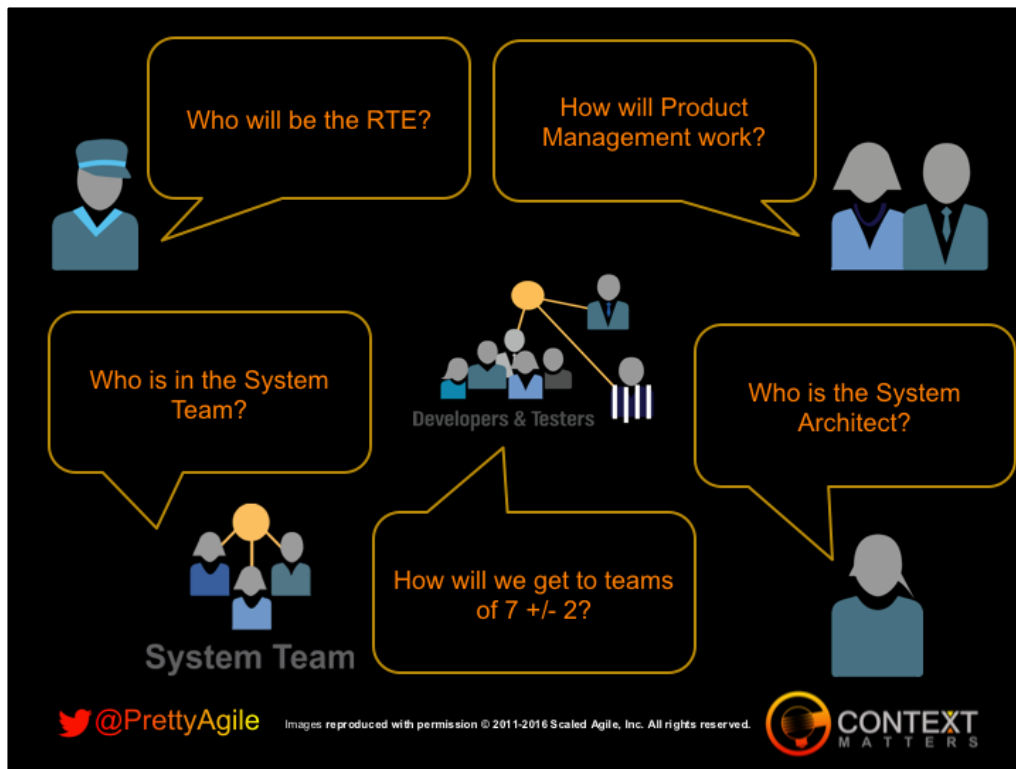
Who will be the RTE?

How will Product Management work?

Who is in the System Team?

Developers & Testers

Who is the System Architect?

How will we get to teams of 7 +/- 2?

System Team

@PrettyAgile

Images reproduced with permission © 2011-2016 Scaled Agile, Inc. All rights reserved.

CONTEXT MATTERS